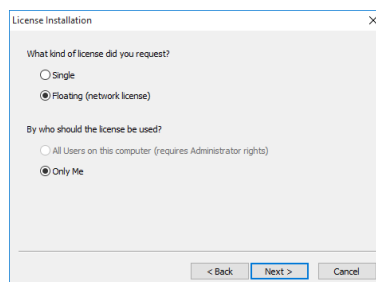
License Installation

×

What kind of license did you request?

Single

Floating (network license)

By who should the license be used?

All Users on this computer (requires Administrator rights)

Only Me

< Back

Next >

Cancel